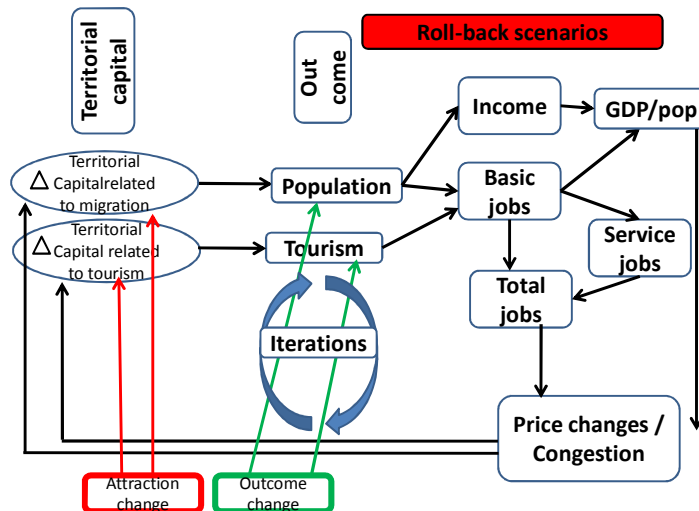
Territorial capital

Out come

Roll-back scenarios

Income

GDP/pop

$\Delta$ Territorial Capitalrelated to migration

Population

Basic jobs

$\Delta$ Territorial Capital related to tourism

Tourism

Service jobs

Total jobs

Iterations

Price changes / Congestion

Attraction change

Outcome change